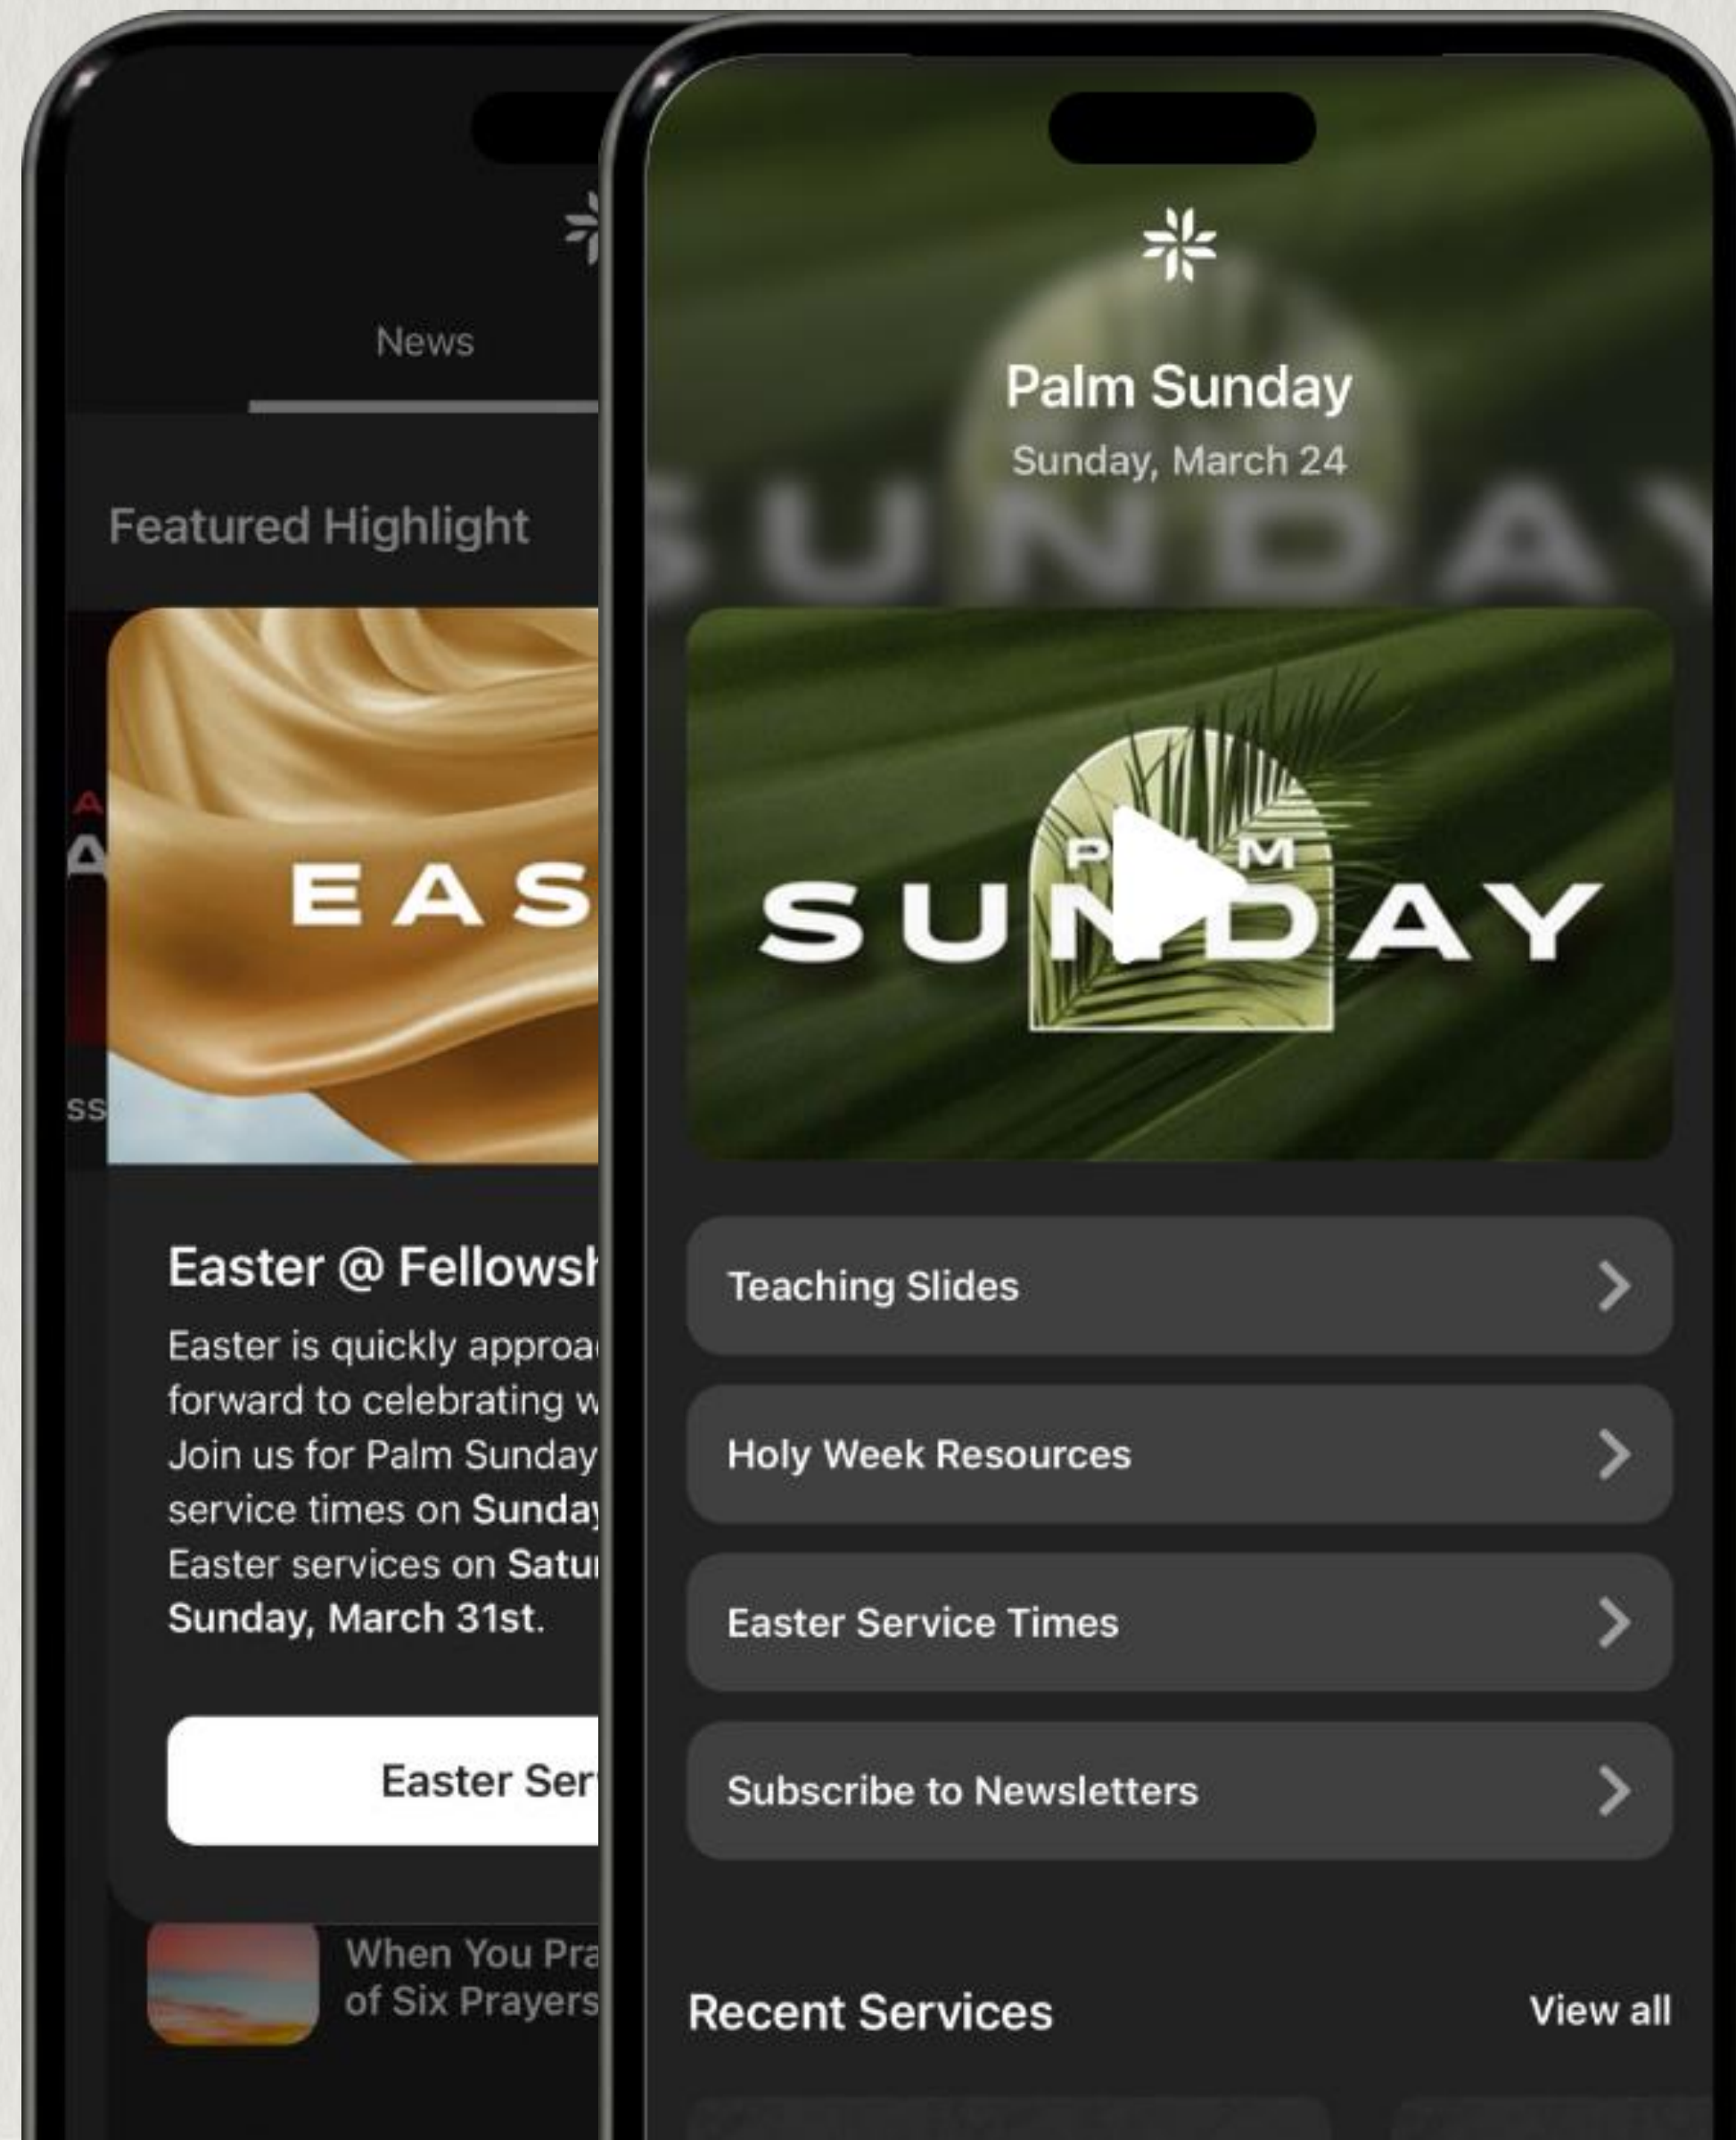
News

Featured Highlight

EAS

Easter @ Fellowsh

Easter is quickly approa forward to celebrating w Join us for Palm Sunday service times on Sunday Easter services on Satu Sunday, March 31st.

Easter Ser

When You Pra of Six Prayers

Palm Sunday
Sunday, March 24

SUNDAY

PALM
SUNDAY

Teaching Slides

Holy Week Resources

Easter Service Times

Subscribe to Newsletters

Recent Services

View all